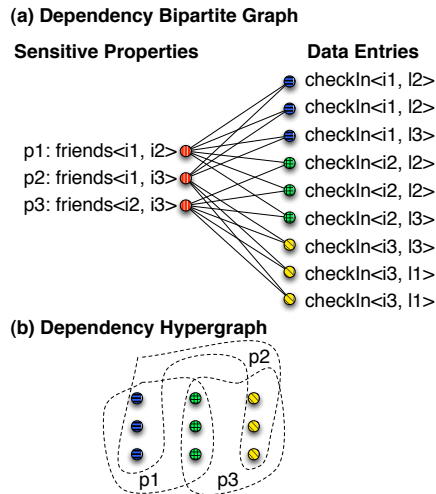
(a) Dependency Bipartite Graph

Sensitive Properties

Data Entries

p1: friends<i1, i2>
p2: friends<i1, i3>
p3: friends<i2, i3>

checkIn<i1, l2>
checkIn<i1, l2>
checkIn<i1, l3>
checkIn<i2, l2>
checkIn<i2, l2>
checkIn<i2, l3>
checkIn<i3, l3>
checkIn<i3, l1>
checkIn<i3, l1>

(b) Dependency Hypergraph

p2
p1
p3